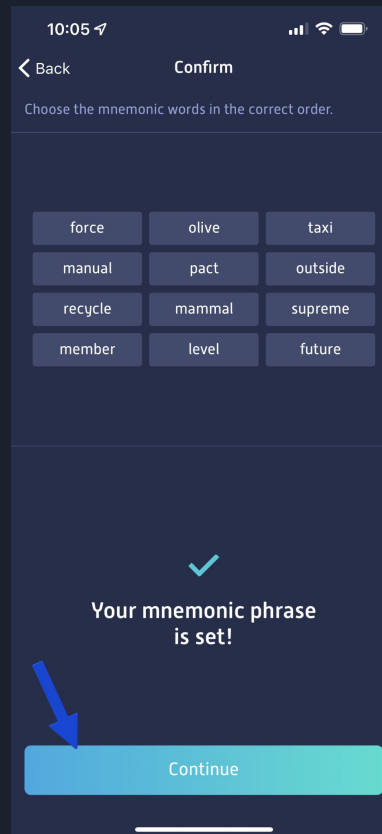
10:05

Back

Confirm

Choose the mnemonic words in the correct order.

| force | olive | taxi |
|---|---|---|
| manual | pact | outside |
| recycle | mammal | supreme |
| member | level | future |

Your mnemonic phrase is set!

Continue